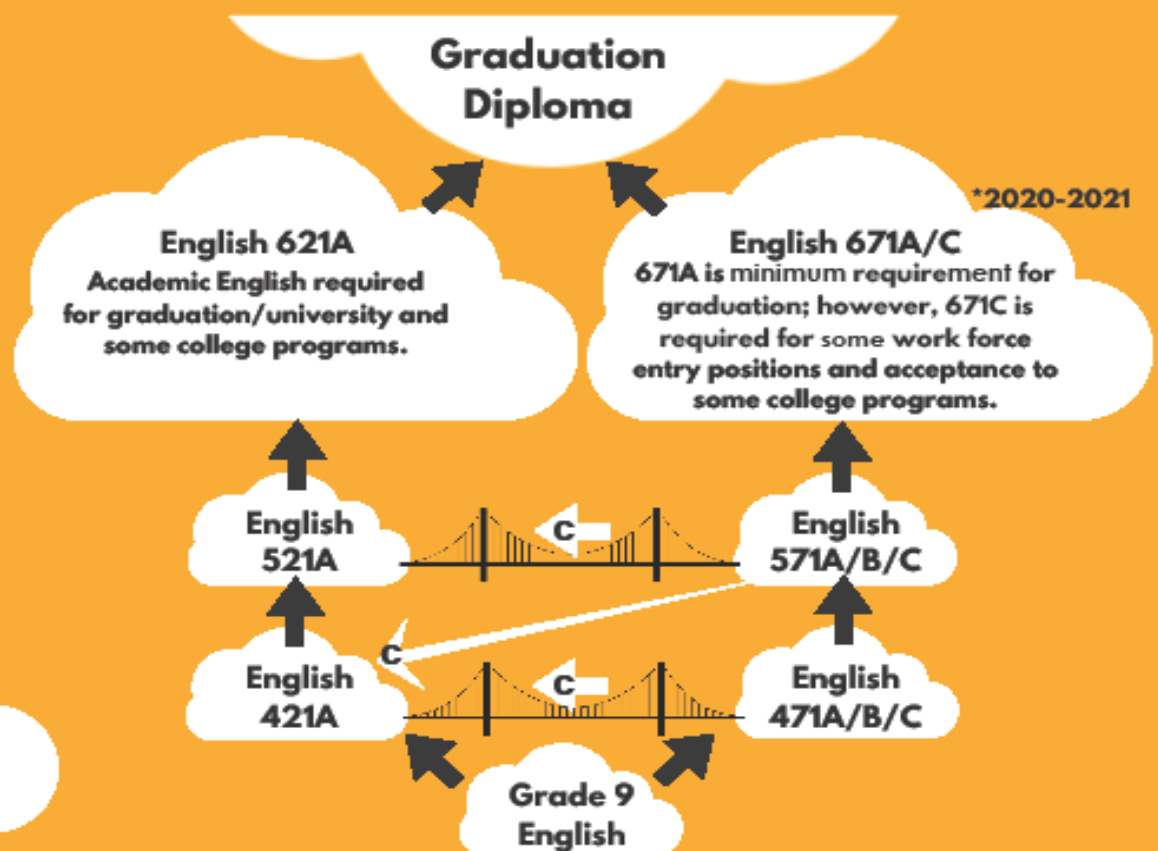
Graduation Diploma

*2020-2021

English 621A
Academic English required for graduation/university and some college programs.

English 671A/C
671A is minimum requirement for graduation; however, 671C is required for some work force entry positions and acceptance to some college programs.

English 521A

C

English 571A/B/C

C

English 421A

C

English 471A/B/C

Grade 9 English